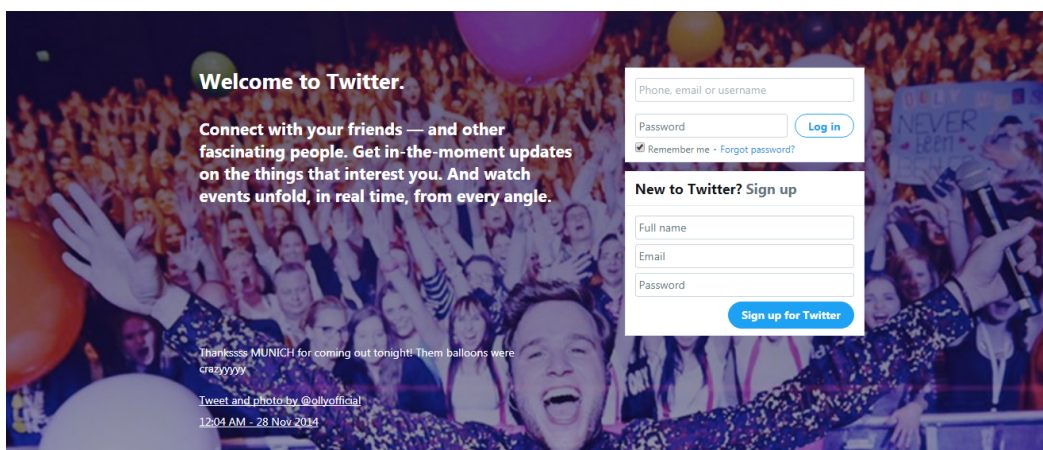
Welcome to Twitter.

Connect with your friends — and other fascinating people. Get in-the-moment updates on the things that interest you. And watch events unfold, in real time, from every angle.

Phone, email or username
Password
Log in
Remember me · Forgot password?

New to Twitter? Sign up
Full name
Email
Password
Sign up for Twitter

NEVER

Thankssss MUNICH for coming out tonight! Them balloons were crazyyyy

Tweet and photo by @ollyofficial
12:04 AM - 28 Nov 2014